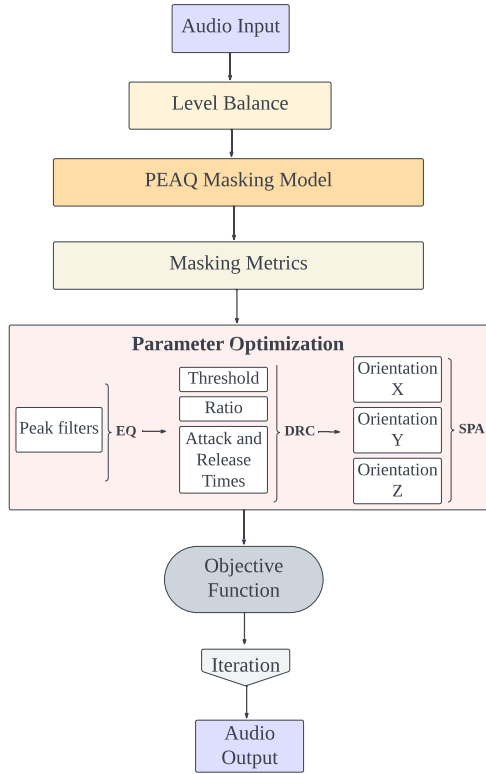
Audio Input

Level Balance

PEAQ Masking Model

Masking Metrics

Parameter Optimization

Peak filters

EQ

Threshold

Ratio

Attack and Release Times

DRC

Orientation X

Orientation Y

Orientation Z

SPA

Objective Function

Iteration

Audio Output